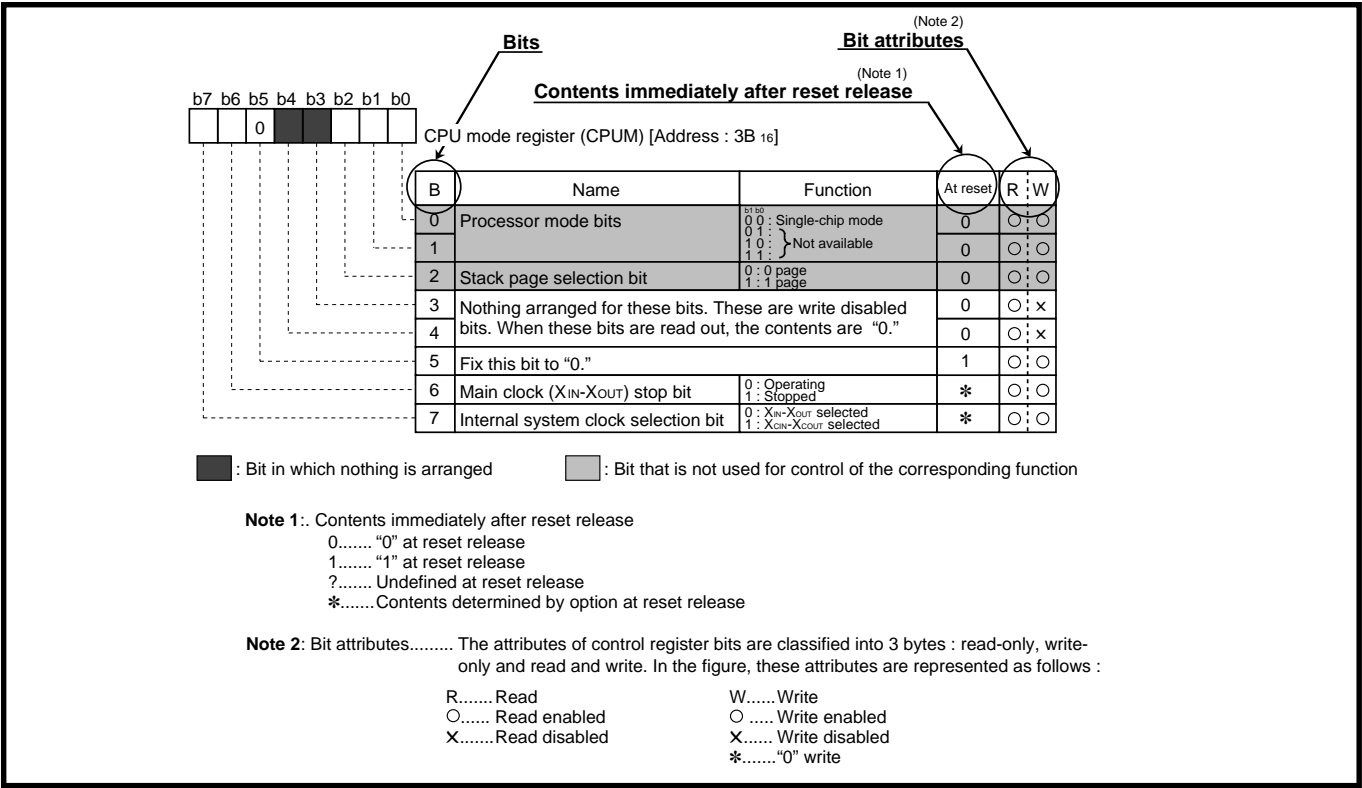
(Note 2)
Bit attributes

Bits

(Note 1)
Contents immediately after reset release

b7 b6 b5 b4 b3 b2 b1 b0

0

CPU mode register (CPUM) [Address : 3B $_{16}$]

| B | Name | Function | At reset | R | W |
|---|---|---|---|---|---|
| 0 | Processor mode bits | b1 b0<br>0 0 : Single-chip mode<br>0 1 :<br>1 0 : Not available<br>1 1 : | 0 | ○ | ○ |
| 1 | | | 0 | ○ | ○ |
| 2 | Stack page selection bit | 0 : 0 page<br>1 : 1 page | 0 | ○ | ○ |
| 3 | Nothing arranged for these bits. These are write disabled bits. When these bits are read out, the contents are "0." | | 0 | ○ | × |
| 4 | | | 0 | ○ | × |
| 5 | Fix this bit to "0." | | 1 | ○ | ○ |
| 6 | Main clock (X$_{IN}$-X$_{OUT}$) stop bit | 0 : Operating<br>1 : Stopped | ✻ | ○ | ○ |
| 7 | Internal system clock selection bit | 0 : X$_{IN}$-X$_{OUT}$ selected<br>1 : X$_{CIN}$-X$_{COUT}$ selected | ✻ | ○ | ○ |

: Bit in which nothing is arranged

: Bit that is not used for control of the corresponding function

Note 1:. Contents immediately after reset release
0....... "0" at reset release
1....... "1" at reset release
?....... Undefined at reset release
✻.......Contents determined by option at reset release

Note 2: Bit attributes......... The attributes of control register bits are classified into 3 bytes : read-only, write-only and read and write. In the figure, these attributes are represented as follows :

R.......Read
○...... Read enabled
×.......Read disabled

W......Write
○ ..... Write enabled
×...... Write disabled
✻......."0" write